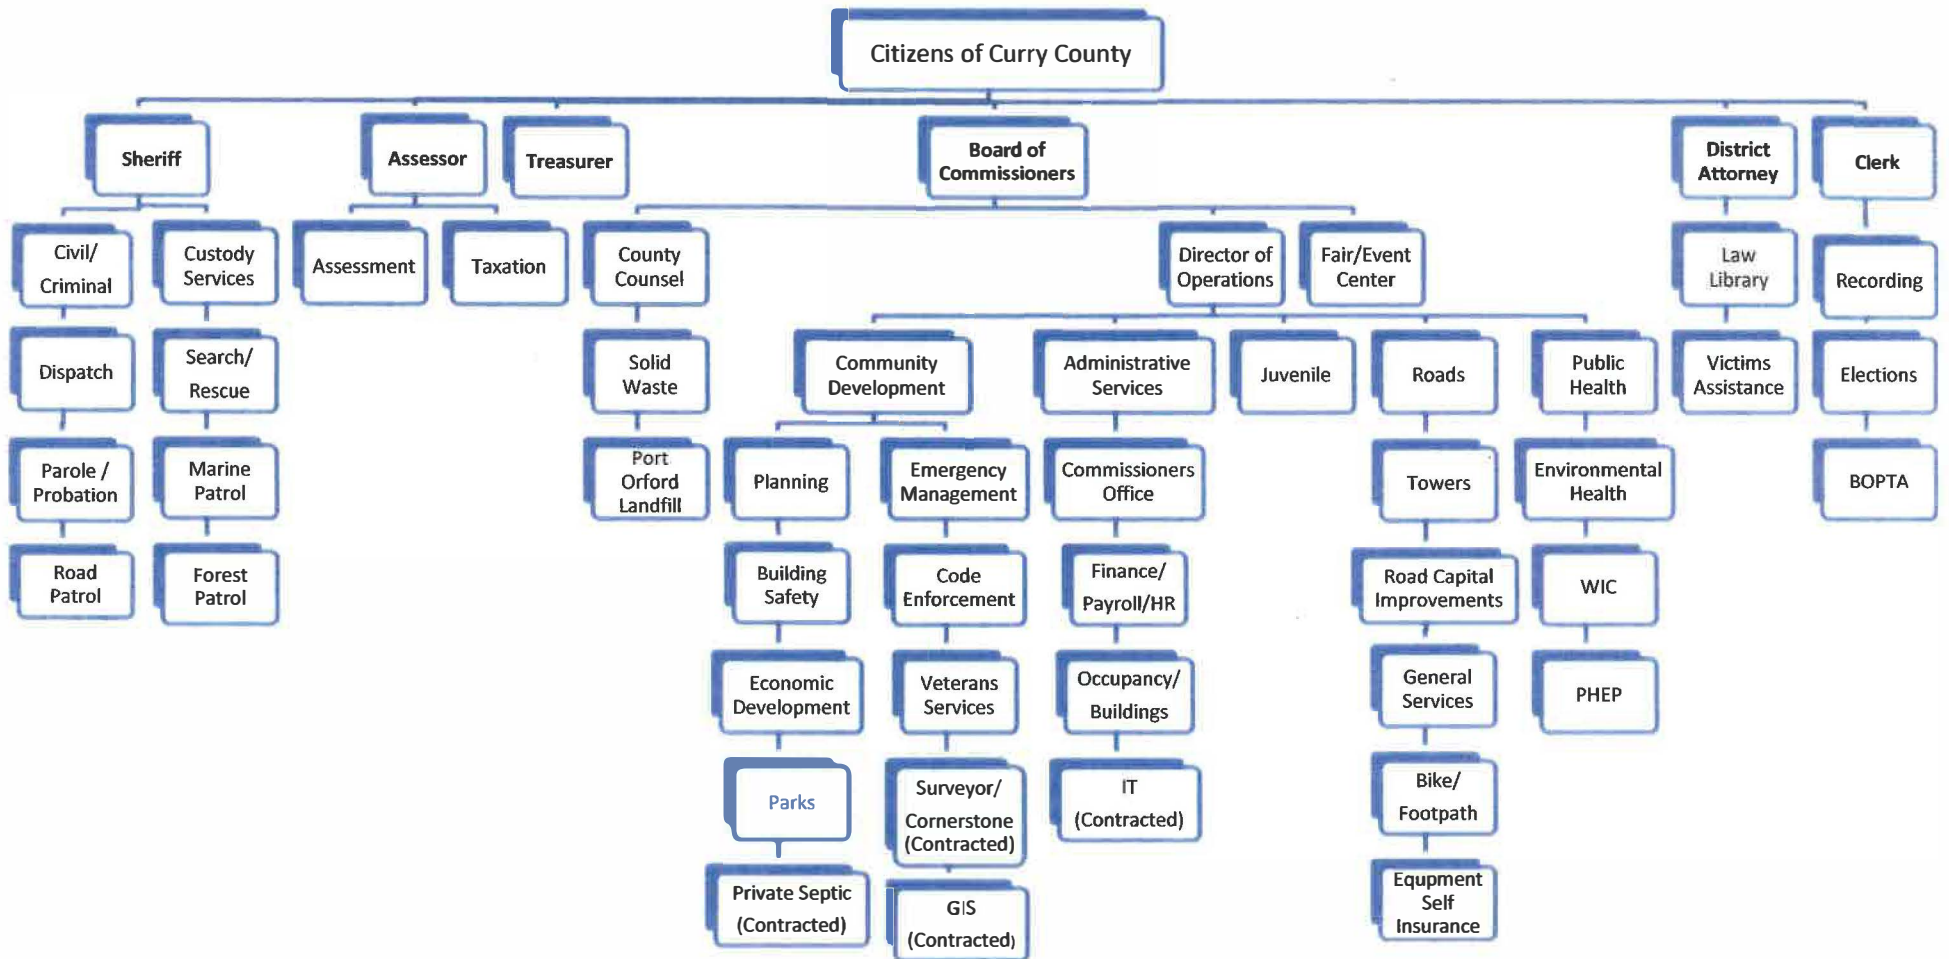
Citizens of Curry County

Sheriff

Civil/ Criminal

Dispatch

Parole / Probation

Road Patrol

Custody Services

Search/ Rescue

Marine Patrol

Forest Patrol

Assessor

Assessment

Taxation

Treasurer

Board of Commissioners

County Counsel

Solid Waste

Port Orford Landfill

Director of Operations

Fair/Event Center

Community Development

Planning

Building Safety

Economic Development

Parks

Private Septic (Contracted)

Emergency Management

Code Enforcement

Veterans Services

Surveyor/ Cornerstone (Contracted)

GIS (Contracted)

Administrative Services

Commissioners Office

Finance/ Payroll/HR

Occupancy/ Buildings

IT (Contracted)

Juvenile

Roads

Towers

Road Capital Improvements

General Services

Bike/ Footpath

Equpment Self Insurance

Public Health

Environmental Health

WIC

PHEP

District Attorney

Law Library

Victims Assistance

Clerk

Recording

Elections

BOPTA